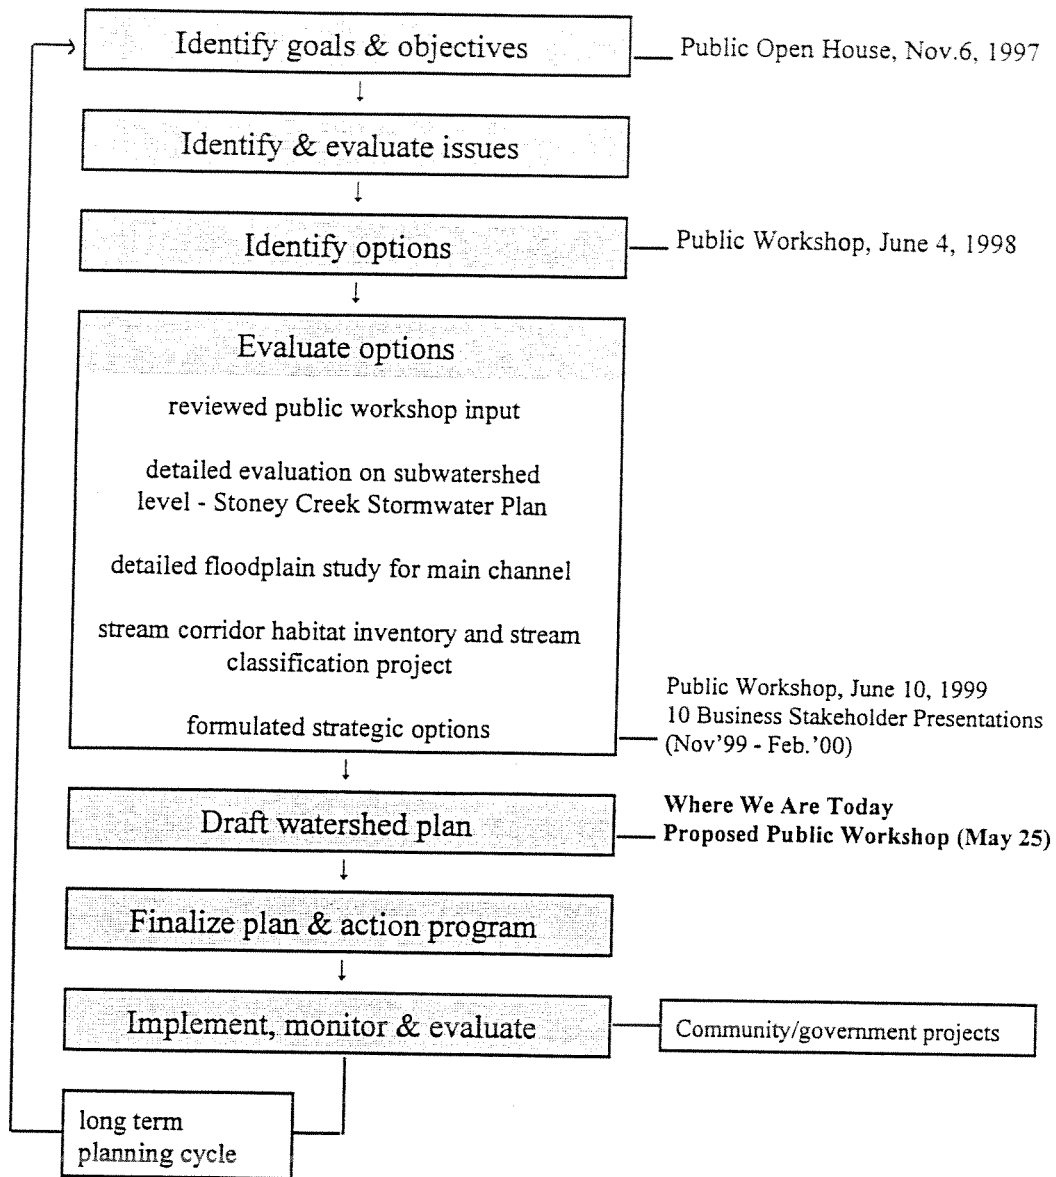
Identify goals & objectives

Public Open House, Nov.6, 1997

Identify & evaluate issues

Identify options

Public Workshop, June 4, 1998

Evaluate options

reviewed public workshop input

detailed evaluation on subwatershed level - Stoney Creek Stormwater Plan

detailed floodplain study for main channel

stream corridor habitat inventory and stream classification project

formulated strategic options

Public Workshop, June 10, 1999
10 Business Stakeholder Presentations (Nov'99 - Feb.'00)

Draft watershed plan

**Where We Are Today**
**Proposed Public Workshop (May 25)**

Finalize plan & action program

Implement, monitor & evaluate

Community/government projects

long term planning cycle